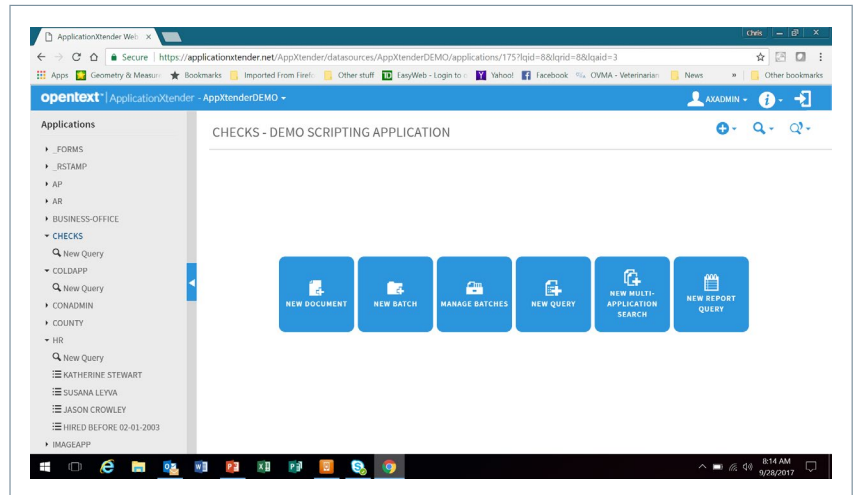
ApplicationXtender Web ×

Chris

Secure | https://applicationxtender.net/AppXtender/datasources/AppXtenderDEMO/applications/175?lqid=8&lqrid=8&lqaid=3

Apps Geometry & Measure Bookmarks Imported From Firefo Other stuff EasyWeb - Login to Yahoo! Facebook OVMA - Veterinarian News » Other bookmarks

opentext™ | ApplicationXtender - AppXtenderDEMO

AXADMIN

Applications

_FORMS
_RSTAMP
AP
AR
BUSINESS-OFFICE
CHECKS
New Query
COLDAPP
New Query
CONADMIN
COUNTY
HR
New Query
KATHERINE STEWART
SUSANA LEYVA
JASON CROWLEY
HIRED BEFORE 02-01-2003
IMAGEAPP

CHECKS - DEMO SCRIPTING APPLICATION

NEW DOCUMENT
NEW BATCH
MANAGE BATCHES
NEW QUERY
NEW MULTI-APPLICATION SEARCH
NEW REPORT QUERY

8:14 AM
9/28/2017